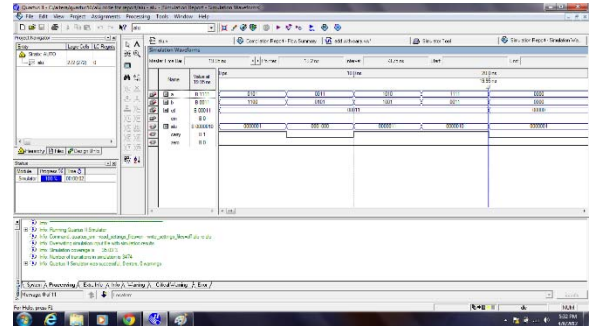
Quartus II - C:/altera/quartus/alu/alu - alu - [Simulation Report - Simulation Waveforms]

File Edit View Project Assignments Processing Tools Window Help

alu

Project Navigator

Entity | Logic Cells | LC Registers

Stratix: AUTO

alu | 272 (272) | 0

alu | Compilation Report - Flow Summary | alu.vwf | Simulation Tool | Simulation Report - Simulation Waveforms

Simulation Waveforms

Master Time Bar: | 10.0 ns | Pointer: | 11.29 ns | Interval: | End:

| | Name | Value at 10.35 ns |
|---|---|---|
| | a | B 0111 |
| | b | B 0011 |
| | sel | B 00011 |
| | cin | B 0 |
| | alu | B 00000010 |
| | carry | B 1 |
| | zero | B 0 |

0 ps | 10.0 ns | 10.35 ns

0010 | 0011 | 1010 | 1111 | 0000

1100 | 0001 | 1001 | 0011 | 0000

00011

00000001 | 000 000 | 00000 | 0000010 | 00000001

Hierarchy | Files | Design Units

Status

Module | Progress % | Time

Simulator | 100 % | 00:00:02

Info: Running Quartus II Simulator
Info: Command: quartus_sim --read_settings_files=on --write_settings_files=off alu -c alu
Info: Overwriting simulation input file with simulation results
Info: Simulation coverage is 28.03 %
Info: Number of transitions in simulation is 3474
Info: Quartus II Simulator was successful. 0 errors, 0 warnings

System | Processing | Extra Info | Info | Warning | Critical Warning | Error

Message: 0 of 11 | Location:

For Help, press F1 | Idle | NUM

5:02 PM